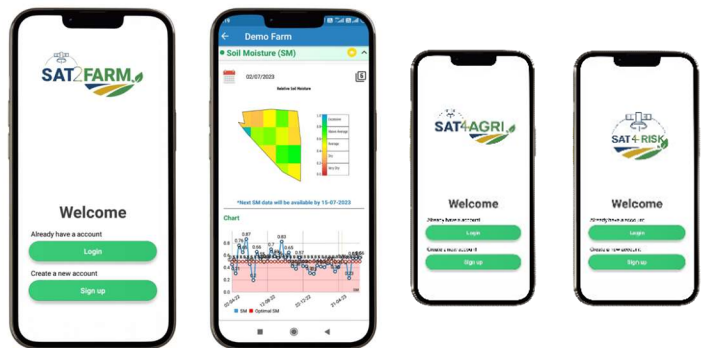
SAT2FARM

Welcome

Already have a account

Login

Create a new account

Sign up

Demo Farm

Soil Moisture (SM)

02/07/2023

Relative Soil Moisture

Saturated
Above Average
Average
Dry
Very Dry

*Next SM date will be available by 15-07-2023

Chart

0.87
0.83

SM
Optimal SM

SAT4AGRI

Welcome

Already have a account

Login

Create a new account

Sign up

SAT4RISK

Welcome

Already have a account

Login

Create a new account

Sign up